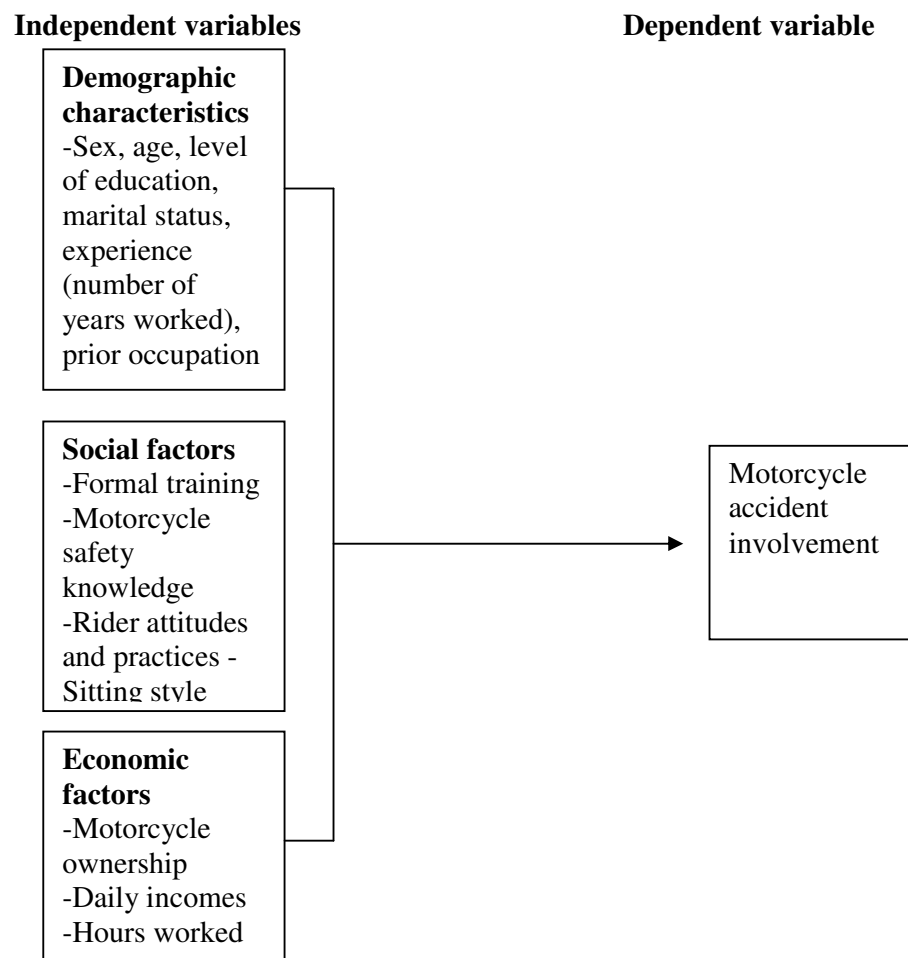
Independent variables

Dependent variable

Demographic characteristics
-Sex, age, level of education, marital status, experience (number of years worked), prior occupation

Social factors
-Formal training
-Motorcycle safety knowledge
-Rider attitudes and practices - Sitting style

Economic factors
-Motorcycle ownership
-Daily incomes
-Hours worked

Motorcycle accident involvement